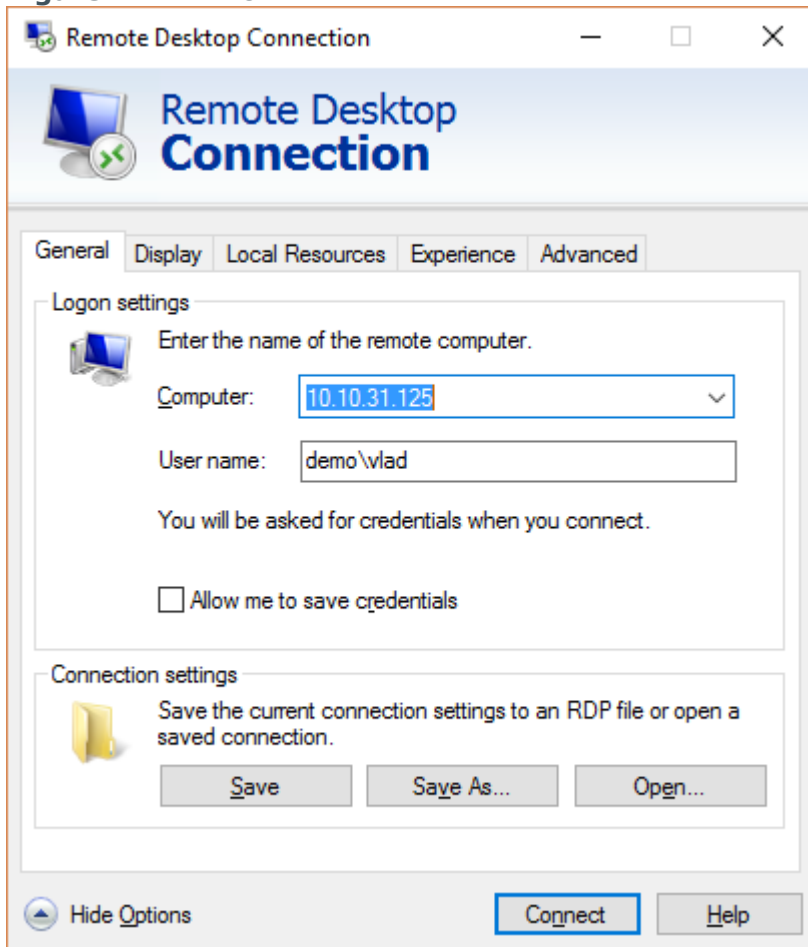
Remote Desktop Connection

Remote Desktop
Connection

General | Display | Local Resources | Experience | Advanced

Logon settings

Enter the name of the remote computer.

Computer: 10.10.31.125

User name: demo\vlad

You will be asked for credentials when you connect.

Allow me to save credentials

Connection settings

Save the current connection settings to an RDP file or open a saved connection.

Save | Save As... | Open...

Hide Options

Connect | Help